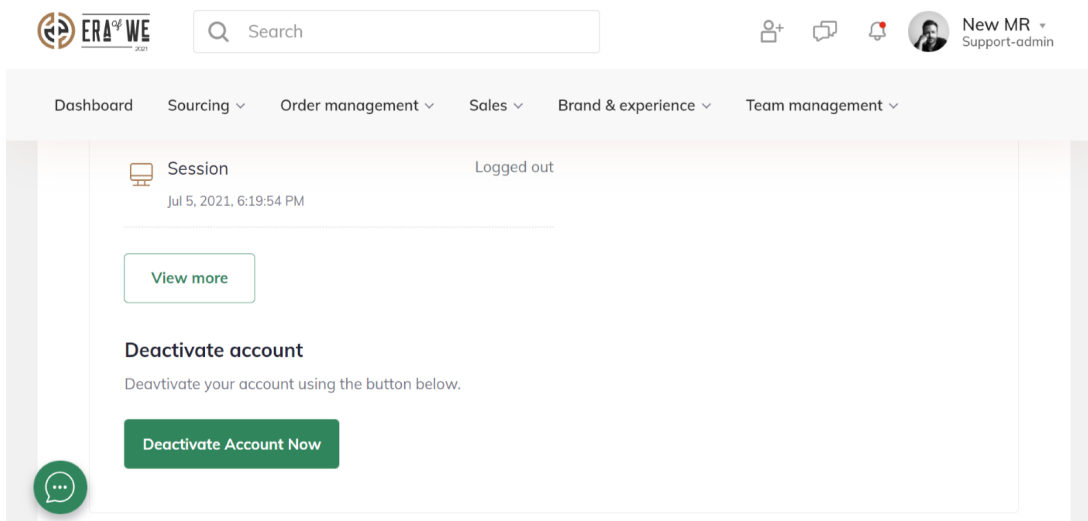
ERA of WE 2021

Search

New MR
Support-admin

Dashboard Sourcing Order management Sales Brand & experience Team management

Session
Jul 5, 2021, 6:19:54 PM
Logged out

View more

Deactivate account

Deavtivate your account using the button below.

Deactivate Account Now